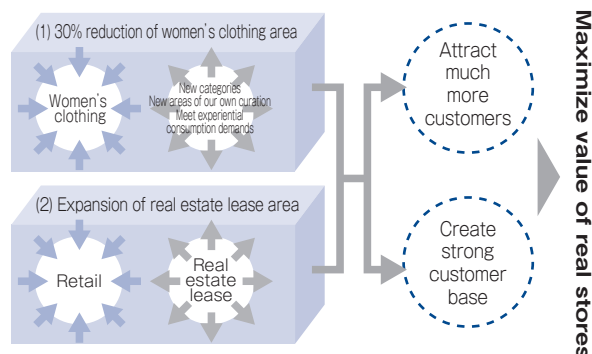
(1) 30% reduction of women's clothing area

Women's clothing

New categories
New areas of our own curation
Meet experiential consumption demands

(2) Expansion of real estate lease area

Retail

Real estate lease

Attract much more customers

Create strong customer base

Maximize value of real stores